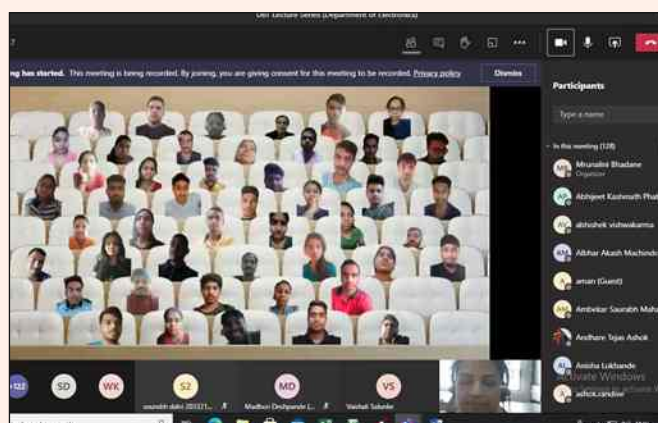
DEI Lecture Series (Department of Electronics)

ng has started. This meeting is being recorded. By joining, you are giving consent for this meeting to be recorded. Privacy policy

Dismiss

Participants

Type a name

In this meeting (128)

Mrunalini Bhadane
Organizer

Abhijeet Kashnath Pha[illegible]

abhishek vishwakarma

Albhar Akash Machindr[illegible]

aman (Guest)

Ambekar Saurabh Mah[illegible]

Andhare Tejas Ashok

Anisha Lokhande

ashok.randive

Activate Windows

+122

SD

WK

S2

MD

VS

saurabh dohi 203321...

Madhuri Deshpande (...

Vaishali Salunke